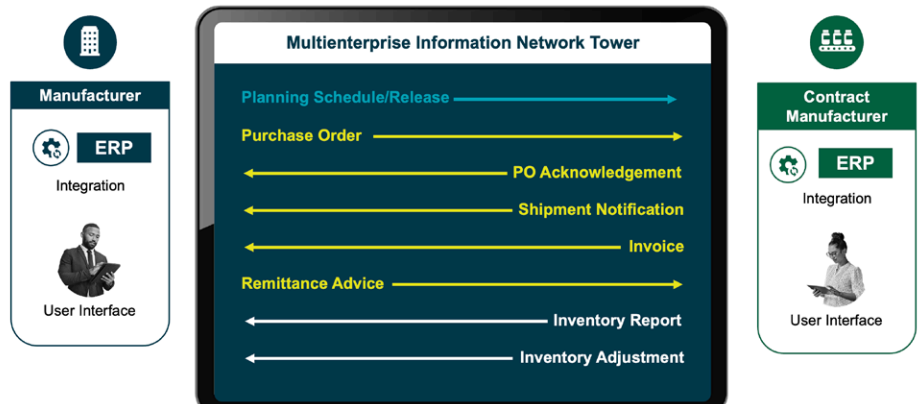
Manufacturer

ERP

Integration

User Interface

Multienterprise Information Network Tower

Planning Schedule/Release

Purchase Order

PO Acknowledgement

Shipment Notification

Invoice

Remittance Advice

Inventory Report

Inventory Adjustment

Contract Manufacturer

ERP

Integration

User Interface